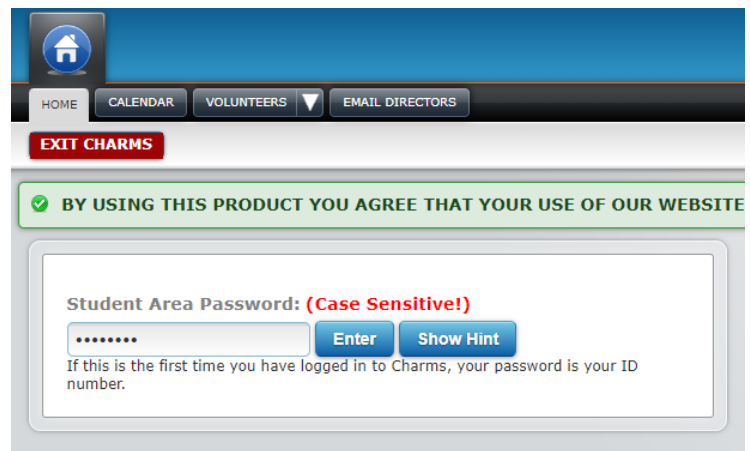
HOME CALENDAR VOLUNTEERS EMAIL DIRECTORS

EXIT CHARMS

BY USING THIS PRODUCT YOU AGREE THAT YOUR USE OF OUR WEBSITE

Student Area Password: (Case Sensitive!)

••••••••• Enter Show Hint

If this is the first time you have logged in to Charms, your password is your ID number.